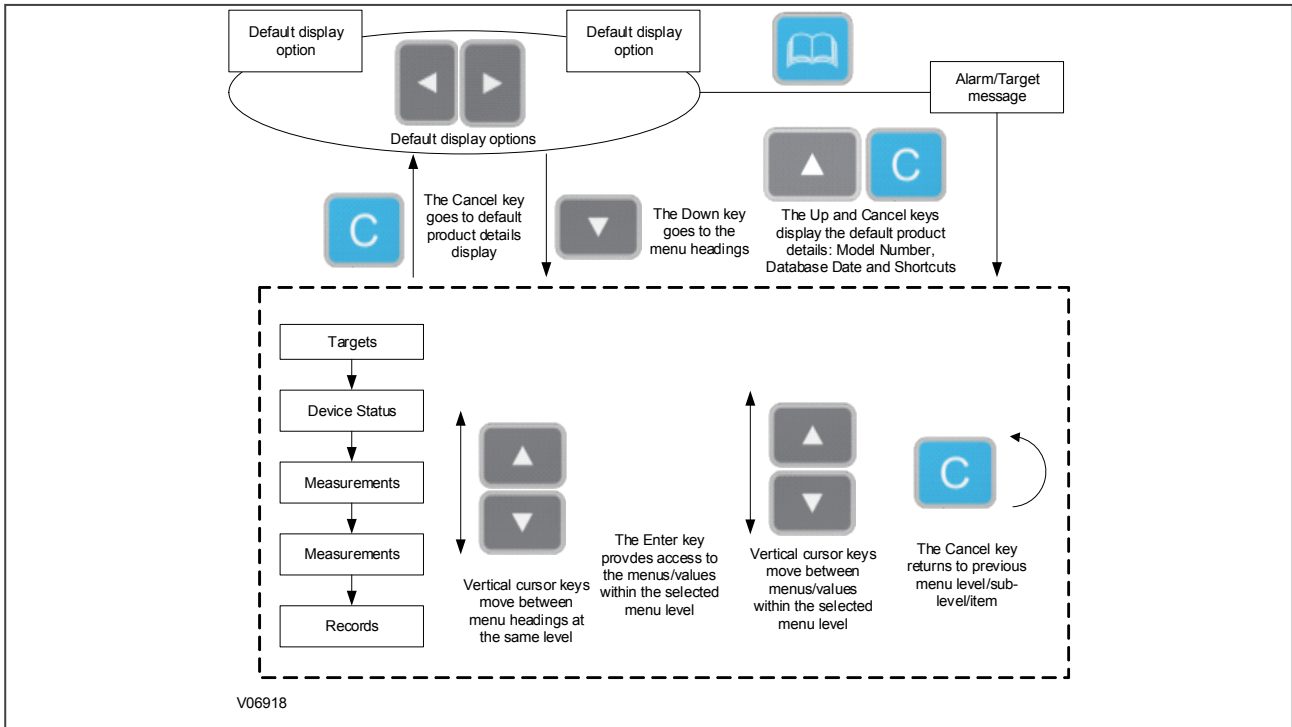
Default display option

Default display option

Default display options

Alarm/Target message

C

The Cancel key goes to default product details display

The Down key goes to the menu headings

C

The Up and Cancel keys display the default product details: Model Number, Database Date and Shortcuts

Targets

Device Status

Measurements

Measurements

Records

Vertical cursor keys move between menu headings at the same level

The Enter key provdes access to the menus/values within the selected menu level

Vertical cursor keys move between menus/values within the selected menu level

C

The Cancel key returns to previous menu level/sub-level/item

V06918